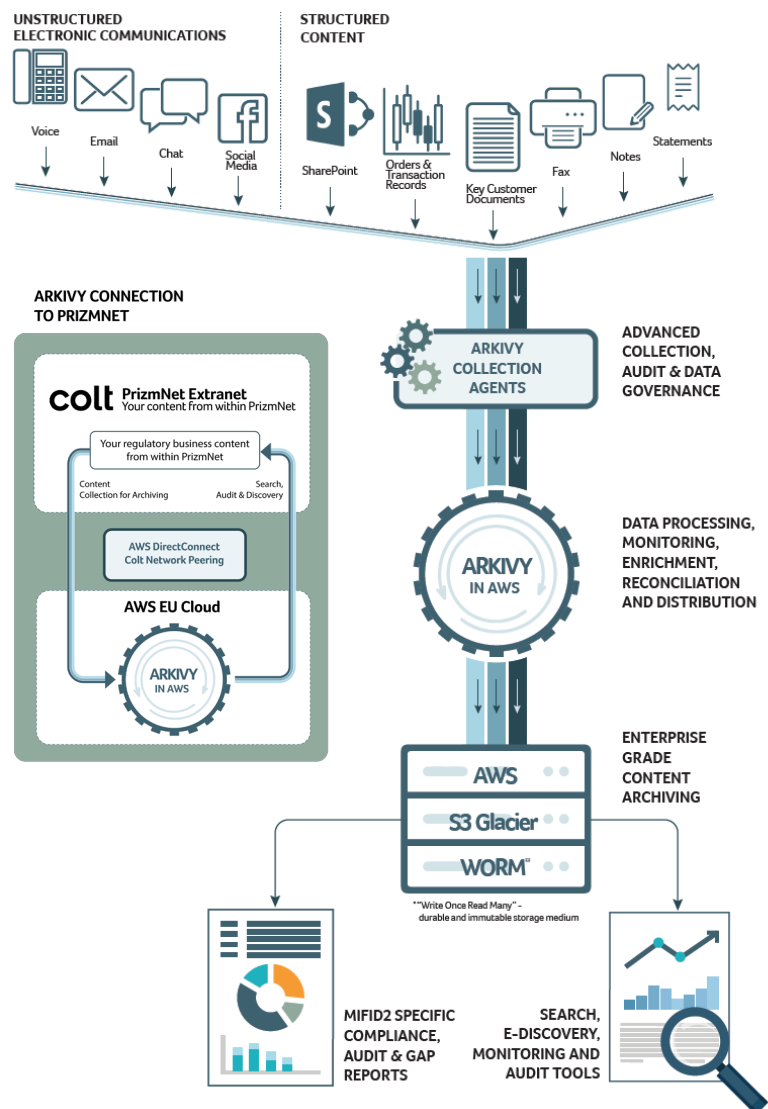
UNSTRUCTURED ELECTRONIC COMMUNICATIONS

Voice

Email

Chat

Social Media

STRUCTURED CONTENT

SharePoint

Orders & Transaction Records

Key Customer Documents

Fax

Notes

Statements

ARKIVY CONNECTION TO PRIZMNET

colt PrizmNet Extranet
Your content from within PrizmNet

Your regulatory business content from within PrizmNet

Content Collection for Archiving

Search, Audit & Discovery

AWS DirectConnect
Colt Network Peering

AWS EU Cloud

ARKIVY IN AWS

ARKIVY COLLECTION AGENTS

ADVANCED COLLECTION, AUDIT & DATA GOVERNANCE

ARKIVY IN AWS

DATA PROCESSING, MONITORING, ENRICHMENT, RECONCILIATION AND DISTRIBUTION

AWS

S3 Glacier

WORM*

ENTERPRISE GRADE CONTENT ARCHIVING

*"Write Once Read Many" - durable and immutable storage medium

MIFID2 SPECIFIC COMPLIANCE, AUDIT & GAP REPORTS

SEARCH, E-DISCOVERY, MONITORING AND AUDIT TOOLS